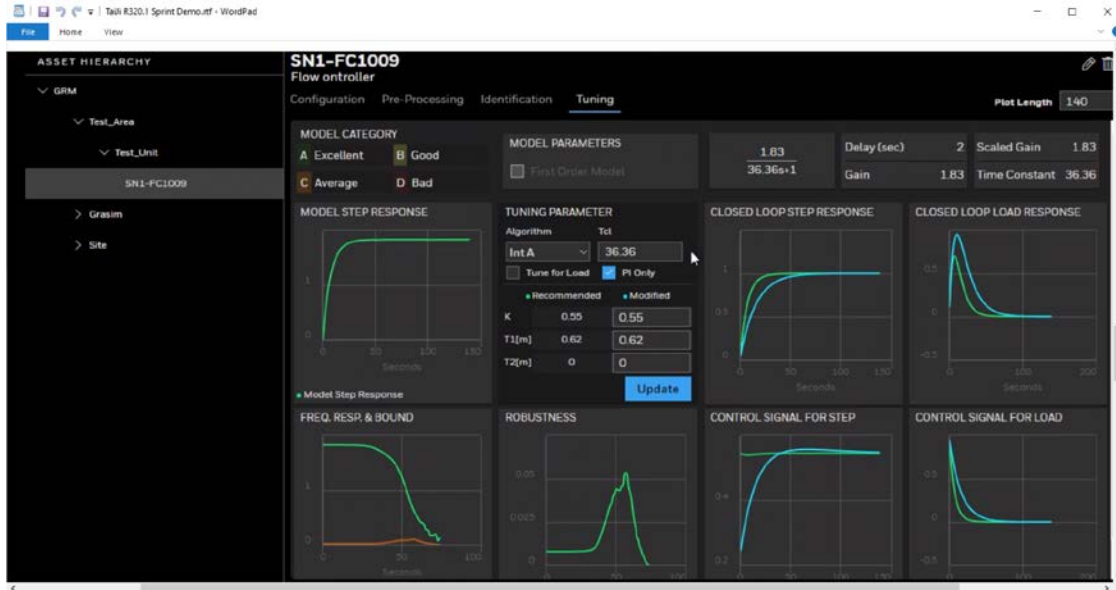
Taili R320.1 Sprint Demo.rtf - WordPad
File Home View

ASSET HIERARCHY
GRM
Test_Area
Test_Unit
SN1-FC1009
Grasim
Site

SN1-FC1009
Flow ontroller
Configuration Pre-Processing Identification Tuning
Plot Length 140

MODEL CATEGORY
A Excellent B Good
C Average D Bad

MODEL PARAMETERS
First Order Model

$\frac{1.83}{36.36s+1}$

Delay (sec) 2
Gain 1.83
Scaled Gain 1.83
Time Constant 36.36

MODEL STEP RESPONSE
1
0
0 50 100 150
Seconds
Model Step Response

TUNING PARAMETER
Algorithm Tcl
Int A 36.36
Tune for Load PI Only
Recommended Modified
K 0.55 0.55
T1[m] 0.62 0.62
T2[m] 0 0
Update

CLOSED LOOP STEP RESPONSE
1
0.5
0
0 50 100 150
Seconds

CLOSED LOOP LOAD RESPONSE
0.5
0
-0.5
0 100 200
Seconds

FREQ. RESP. & BOUND
1
0
0 50 100
Seconds

ROBUSTNESS
0.05
0.025
0
0 100

CONTROL SIGNAL FOR STEP
0.4
0.2
0 50 100 150

CONTROL SIGNAL FOR LOAD
0
-0.5
0 100 200